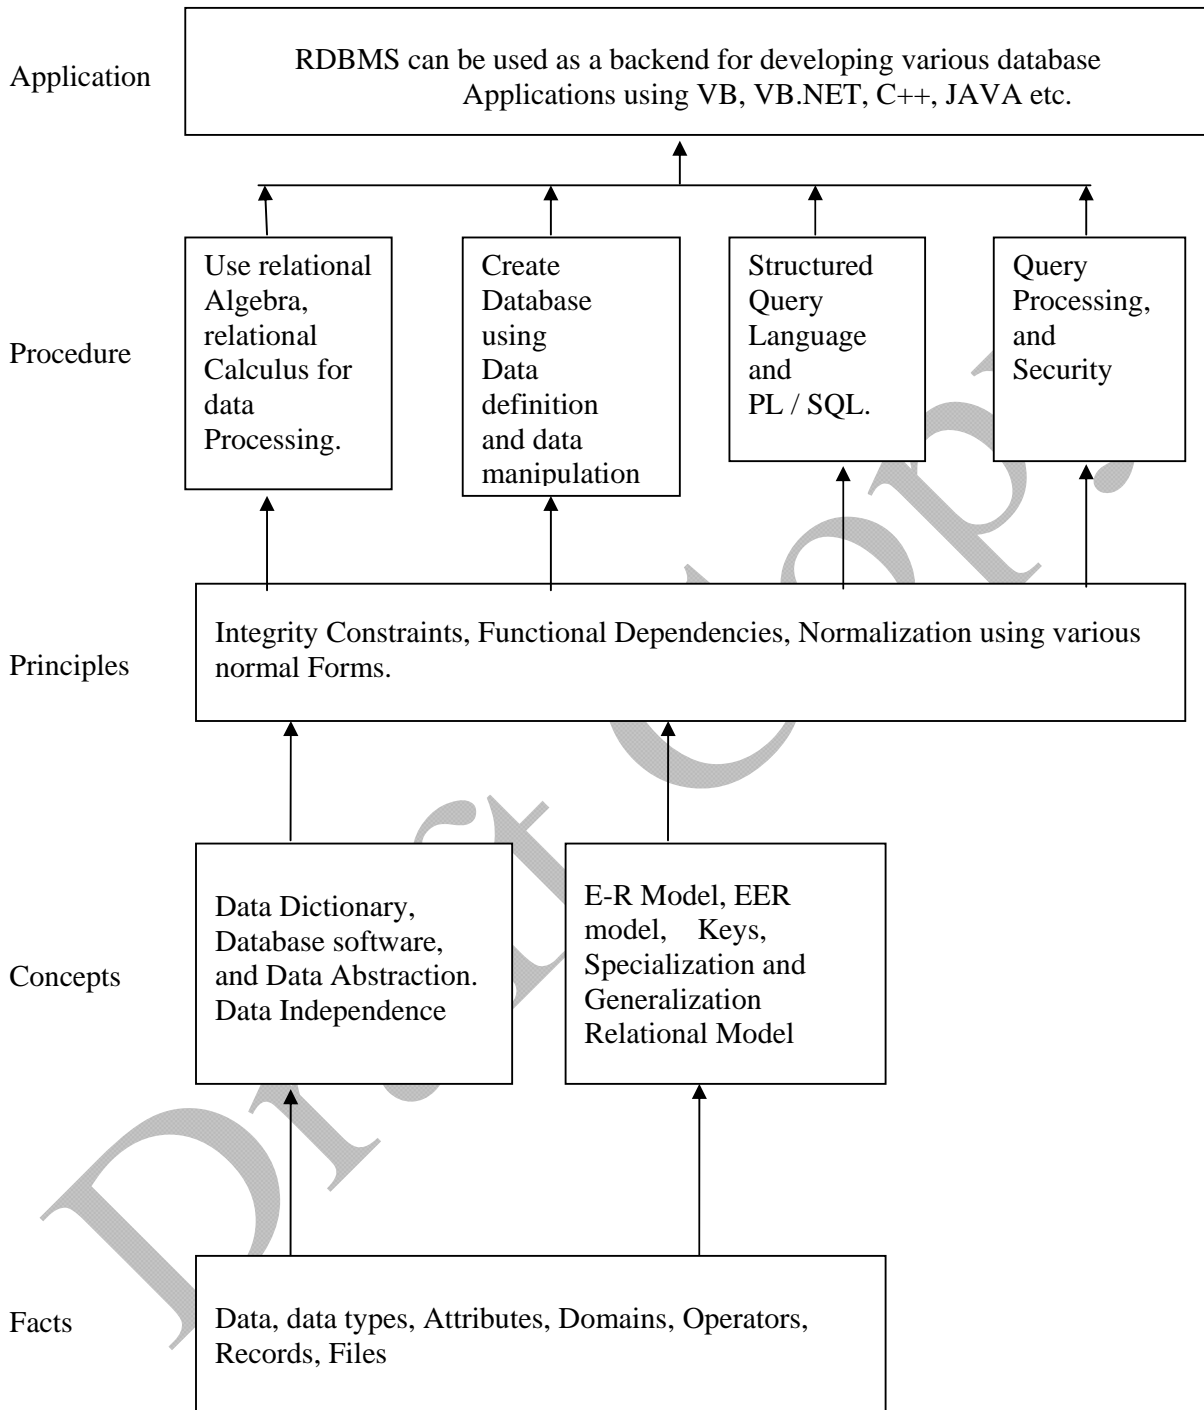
Application

RDBMS can be used as a backend for developing various database Applications using VB, VB.NET, C++, JAVA etc.

Procedure

Use relational Algebra, relational Calculus for data Processing.

Create Database using Data definition and data manipulation

Structured Query Language and PL / SQL.

Query Processing, and Security

Principles

Integrity Constraints, Functional Dependencies, Normalization using various normal Forms.

Concepts

Data Dictionary, Database software, and Data Abstraction. Data Independence

E-R Model, EER model, Keys, Specialization and Generalization Relational Model

Facts

Data, data types, Attributes, Domains, Operators, Records, Files

Draft Copy